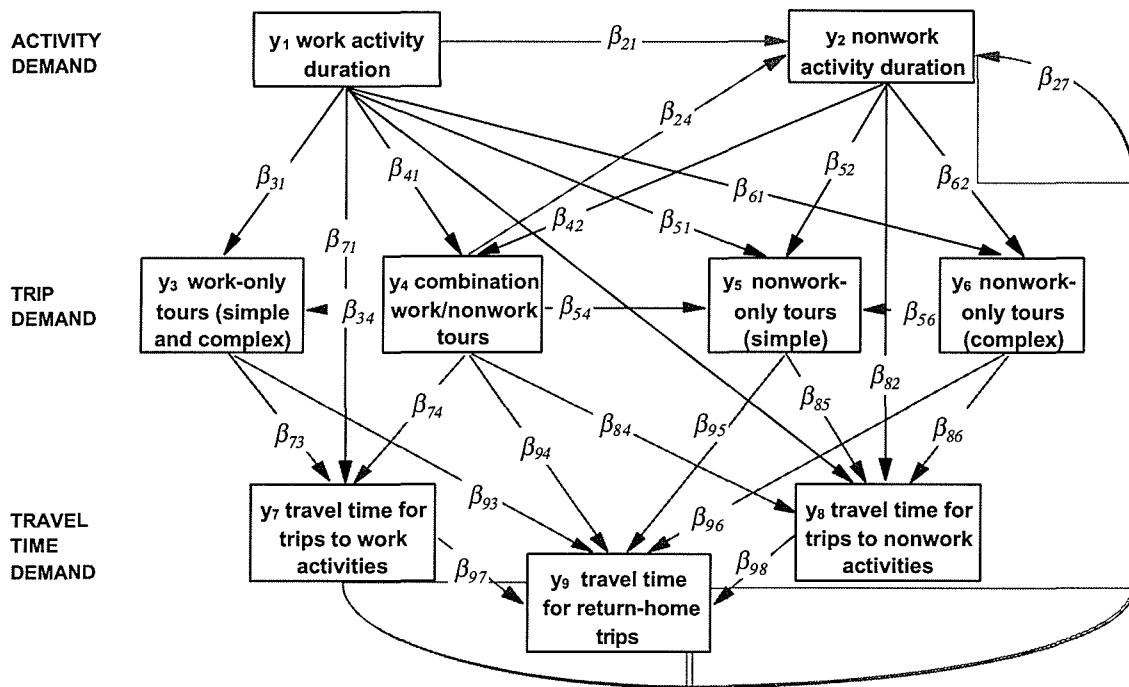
ACTIVITY DEMAND

$y_1$ work activity duration

$\beta_{21}$

$y_2$ nonwork activity duration

$\beta_{27}$

$\beta_{24}$

$\beta_{31}$

$\beta_{71}$

$\beta_{41}$

$\beta_{42}$

$\beta_{51}$

$\beta_{52}$

$\beta_{61}$

$\beta_{62}$

TRIP DEMAND

$y_3$ work-only tours (simple and complex)

$\beta_{34}$

$y_4$ combination work/nonwork tours

$\beta_{54}$

$y_5$ nonwork-only tours (simple)

$\beta_{56}$

$y_6$ nonwork-only tours (complex)

$\beta_{73}$

$\beta_{74}$

$\beta_{94}$

$\beta_{84}$

$\beta_{95}$

$\beta_{85}$

$\beta_{82}$

$\beta_{86}$

$\beta_{93}$

$\beta_{96}$

TRAVEL TIME DEMAND

$y_7$ travel time for trips to work activities

$\beta_{97}$

$y_9$ travel time for return-home trips

$\beta_{98}$

$y_8$ travel time for trips to nonwork activities